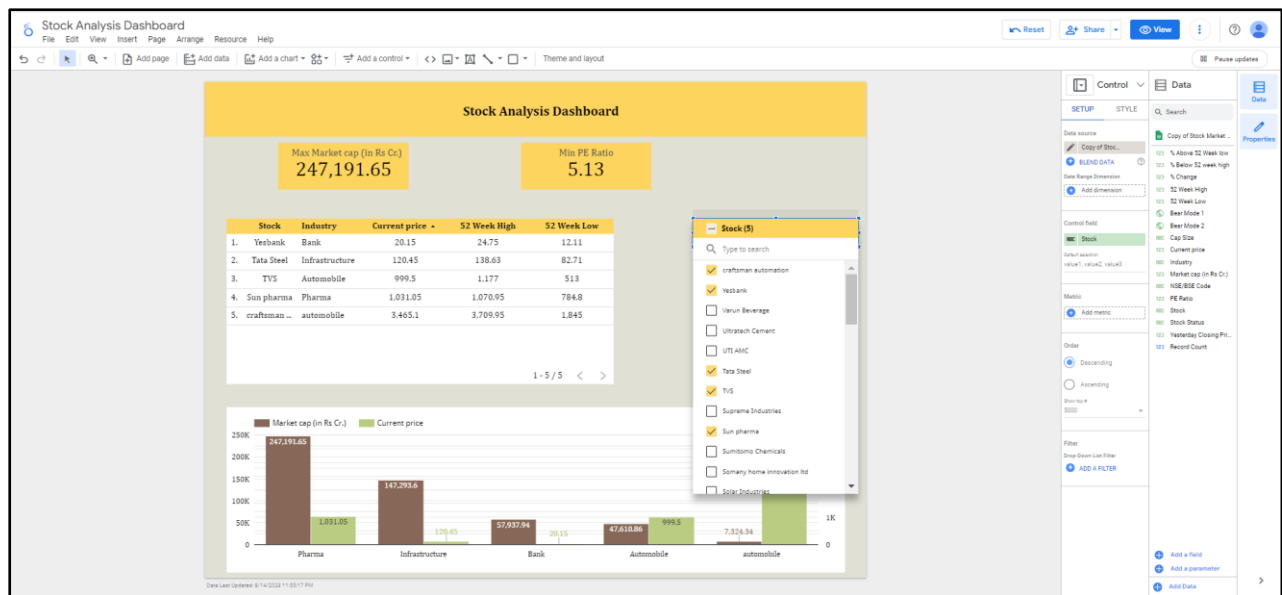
Stock Analysis Dashboard
File Edit View Insert Page Arrange Resource Help

Reset Share View

Add page Add data Add a chart Add a control Theme and layout

Pause updates

Stock Analysis Dashboard

Max Market cap (in Rs Cr.)
247,191.65

Min PE Ratio
5.13

| | Stock | Industry | Current price ▲ | 52 Week High | 52 Week Low |
|---|---|---|---|---|---|
| 1. | Yesbank | Bank | 20.15 | 24.75 | 12.11 |
| 2. | Tata Steel | Infrastructure | 120.45 | 138.63 | 82.71 |
| 3. | TVS | Automobile | 999.5 | 1,177 | 513 |
| 4. | Sun pharma | Pharma | 1,031.05 | 1,070.95 | 784.8 |
| 5. | craftsman ... | automobile | 3,465.1 | 3,709.95 | 1,845 |

1 - 5 / 5

Stock (5)
Type to search
craftsman automation
Yesbank
Varun Beverage
Ultratech Cement
UTI AMC
Tata Steel
TVS
Supreme Industries
Sun pharma
Sumitomo Chemicals
Somany home innovation ltd
Solar Industries

Market cap (in Rs Cr.) Current price
250K
200K
150K
100K
50K
0
247,191.65
1,031.05
147,293.6
120.45
57,937.94
20.15
47,610.86
999.5
7,324.34
1K
0
Pharma
Infrastructure
Bank
Automobile
automobile

Data Last Updated: 8/14/2023 11:03:17 PM

Control
SETUP STYLE
Data source
Copy of Stoc...
BLEND DATA
Date Range Dimension
Add dimension
Control field
Stock
Default selection
value1, value2, value3
Metric
Add metric
Order
Descending
Ascending
Show top #
5000
Filter
Drop-Down List Filter
ADD A FILTER

Data
Search
Copy of Stock Market ...
% Above 52 Week low
% Below 52 week high
% Change
52 Week High
52 Week Low
Bear Mode 1
Bear Mode 2
Cap Size
Current price
Industry
Market cap (in Rs Cr.)
NSE/BSE Code
PE Ratio
Stock
Stock Status
Yesterday Closing Pri...
Record Count
Add a field
Add a parameter
Add Data

Data
Properties